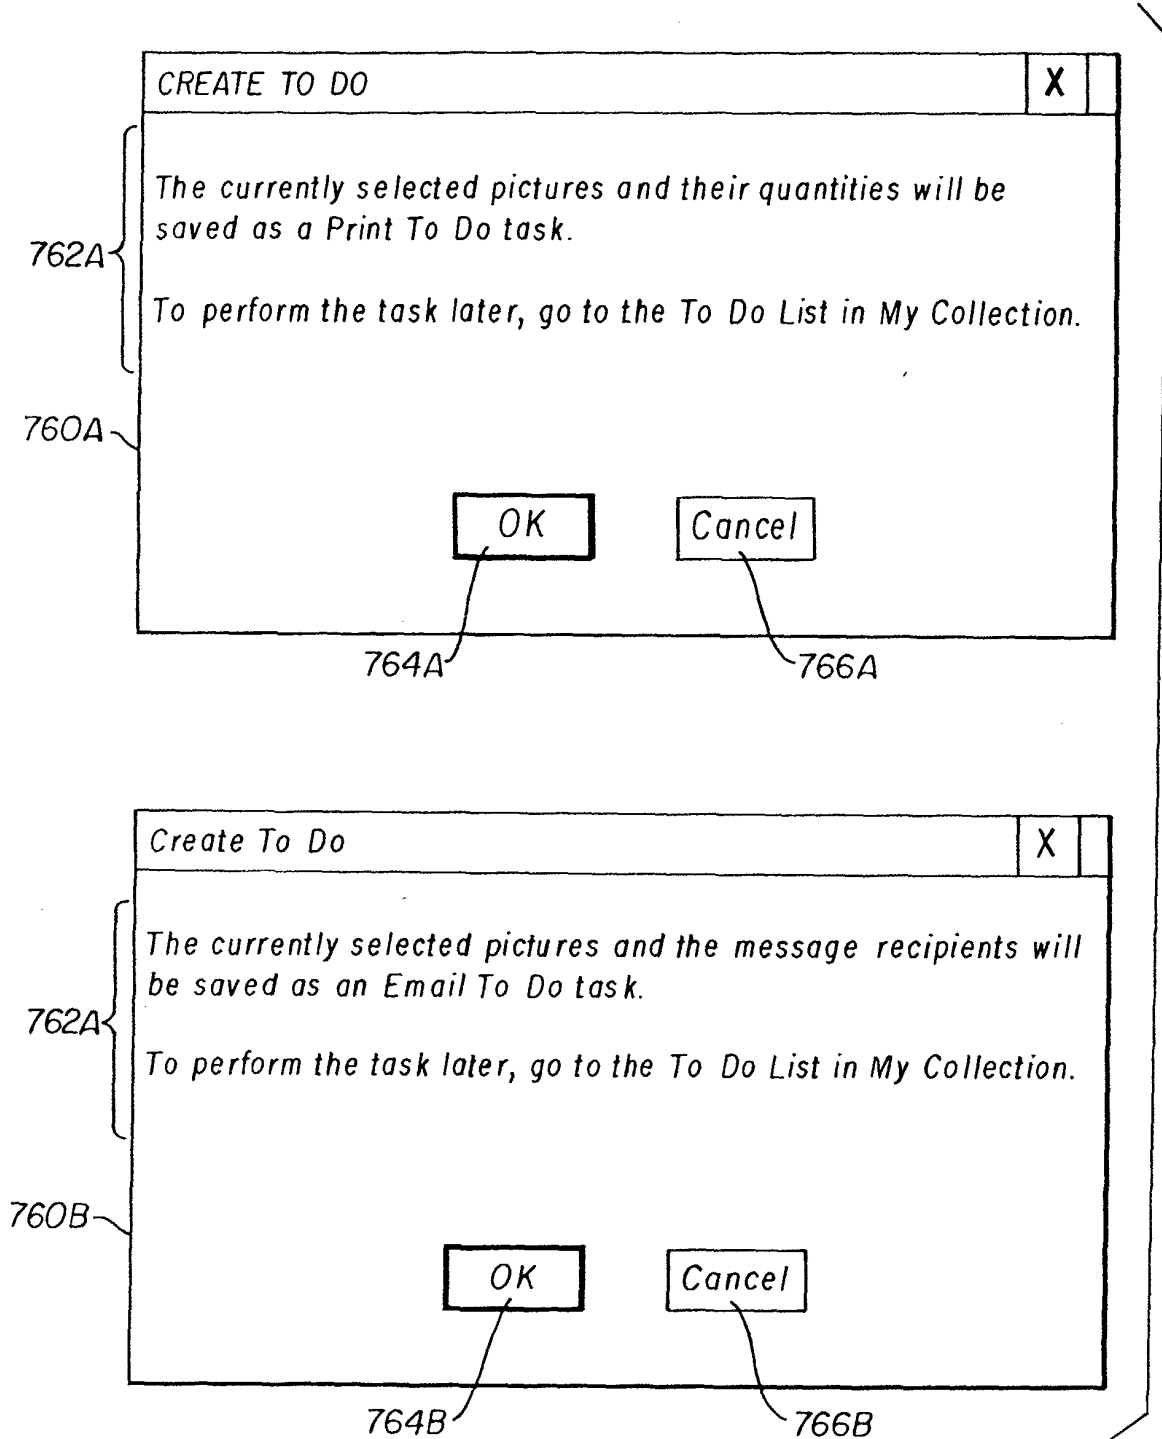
CREATE TO DO

X

762A

The currently selected pictures and their quantities will be saved as a Print To Do task.

To perform the task later, go to the To Do List in My Collection.

760A

OK

Cancel

764A

766A

Create To Do

X

762A

The currently selected pictures and the message recipients will be saved as an Email To Do task.

To perform the task later, go to the To Do List in My Collection.

760B

OK

Cancel

764B

766B